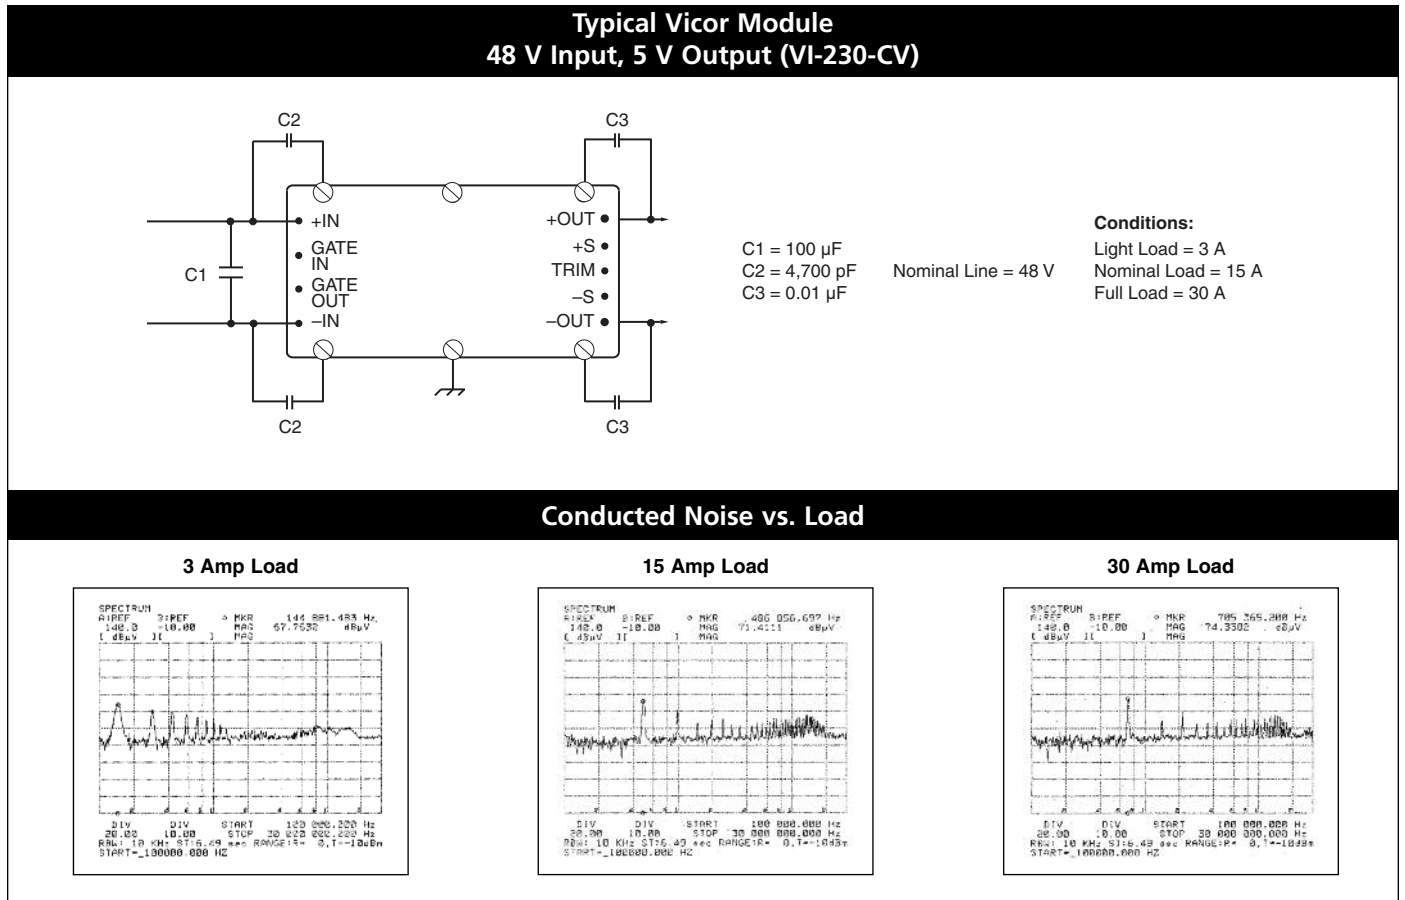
Typical Vicor Module
48 V Input, 5 V Output (VI-230-CV)

C2

C3

+IN
GATE IN
GATE OUT
–IN

+OUT
+S
TRIM
–S
–OUT

C1

C2

C3

C1 = 100 µF
C2 = 4,700 pF
C3 = 0.01 µF

Nominal Line = 48 V

Conditions:
Light Load = 3 A
Nominal Load = 15 A
Full Load = 30 A

Conducted Noise vs. Load

3 Amp Load

SPECTRUM
A:REF B:REF ○ MKR 144 881.483 Hz
140.0 -10.00 MAG 67.7632 dBµV
[ dBµV ][ ] MAG

DIV DIV START 100 000.000 Hz
20.00 10.00 STOP 20 020 000.000 Hz
RBW: 10 KHz ST:6.49 sec RANGE:R= 0,T=-10dBm
START=_100000.000 HZ

15 Amp Load

SPECTRUM
A:REF B:REF ○ MKR 486 056.697 Hz
140.0 -10.00 MAG 71.4111 dBµV
[ dBµV ][ ] MAG

DIV DIV START 100 000.000 Hz
20.00 10.00 STOP 30 000 000.000 Hz
RBW: 10 KHz ST:6.49 sec RANGE:R= 0,T=-10dBm
START=_100000.000 HZ

30 Amp Load

SPECTRUM
A:REF B:REF ○ MKR 705 365.200 Hz
140.0 -10.00 MAG 74.3302 dBµV
[ dBµV ][ ] MAG

DIV DIV START 100 000.000 Hz
20.00 10.00 STOP 30 000 000.000 Hz
RBW: 10 KHz ST:6.49 sec RANGE:R= 0,T=-10dBm
START=_100000.000 HZ